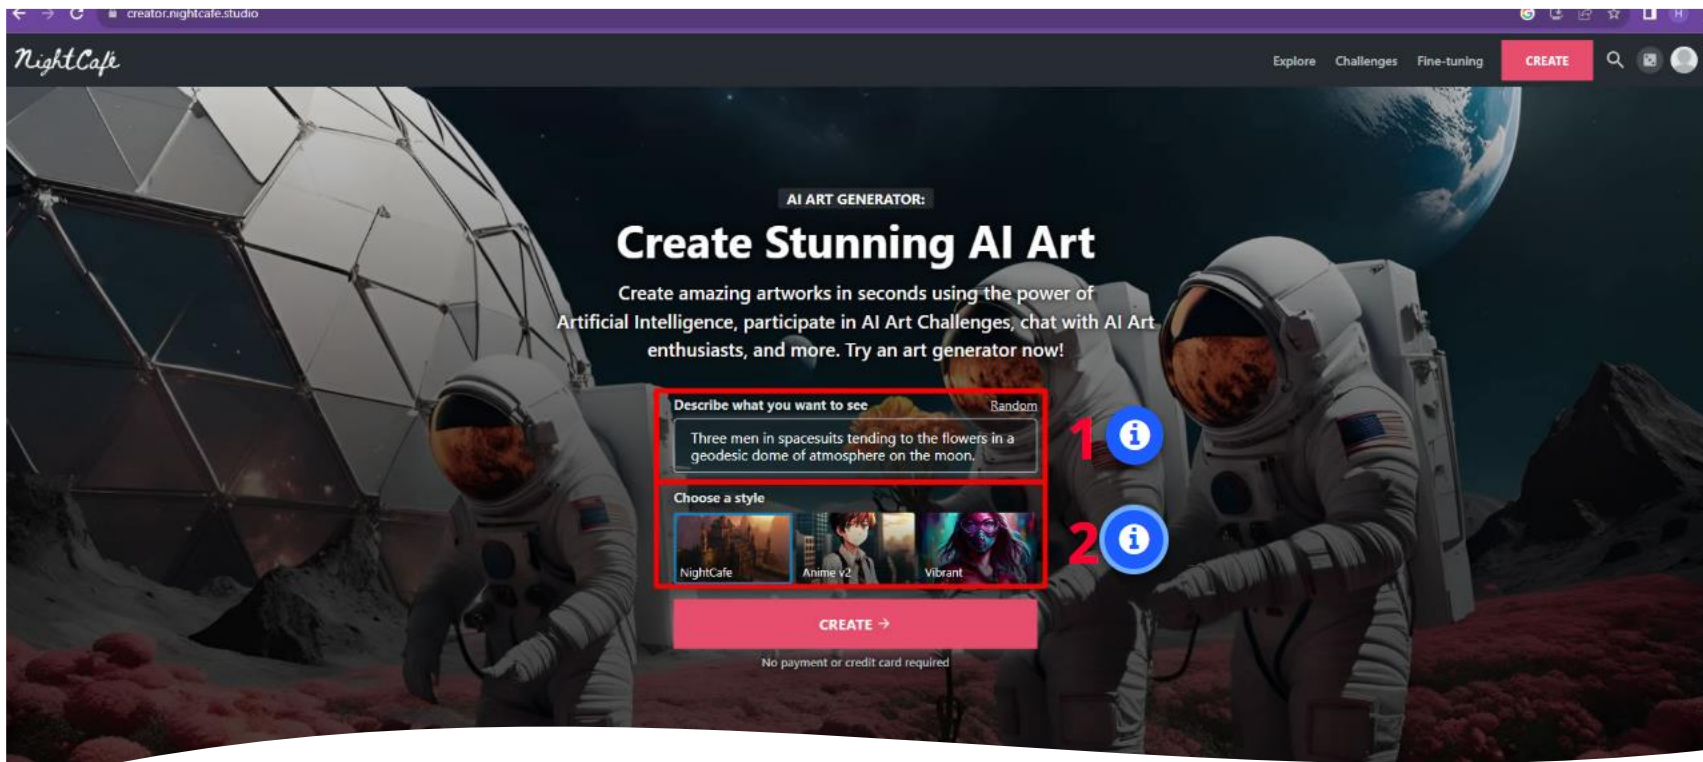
creator.nightcafe.studio

NightCafe

Explore Challenges Fine-tuning CREATE

AI ART GENERATOR:

Create Stunning AI Art

Create amazing artworks in seconds using the power of Artificial Intelligence, participate in AI Art Challenges, chat with AI Art enthusiasts, and more. Try an art generator now!

Describe what you want to see Random

Three men in spacesuits tending to the flowers in a geodesic dome of atmosphere on the moon.

1

Choose a style

NightCafe Anime v2 Vibrant

2

CREATE →

No payment or credit card required